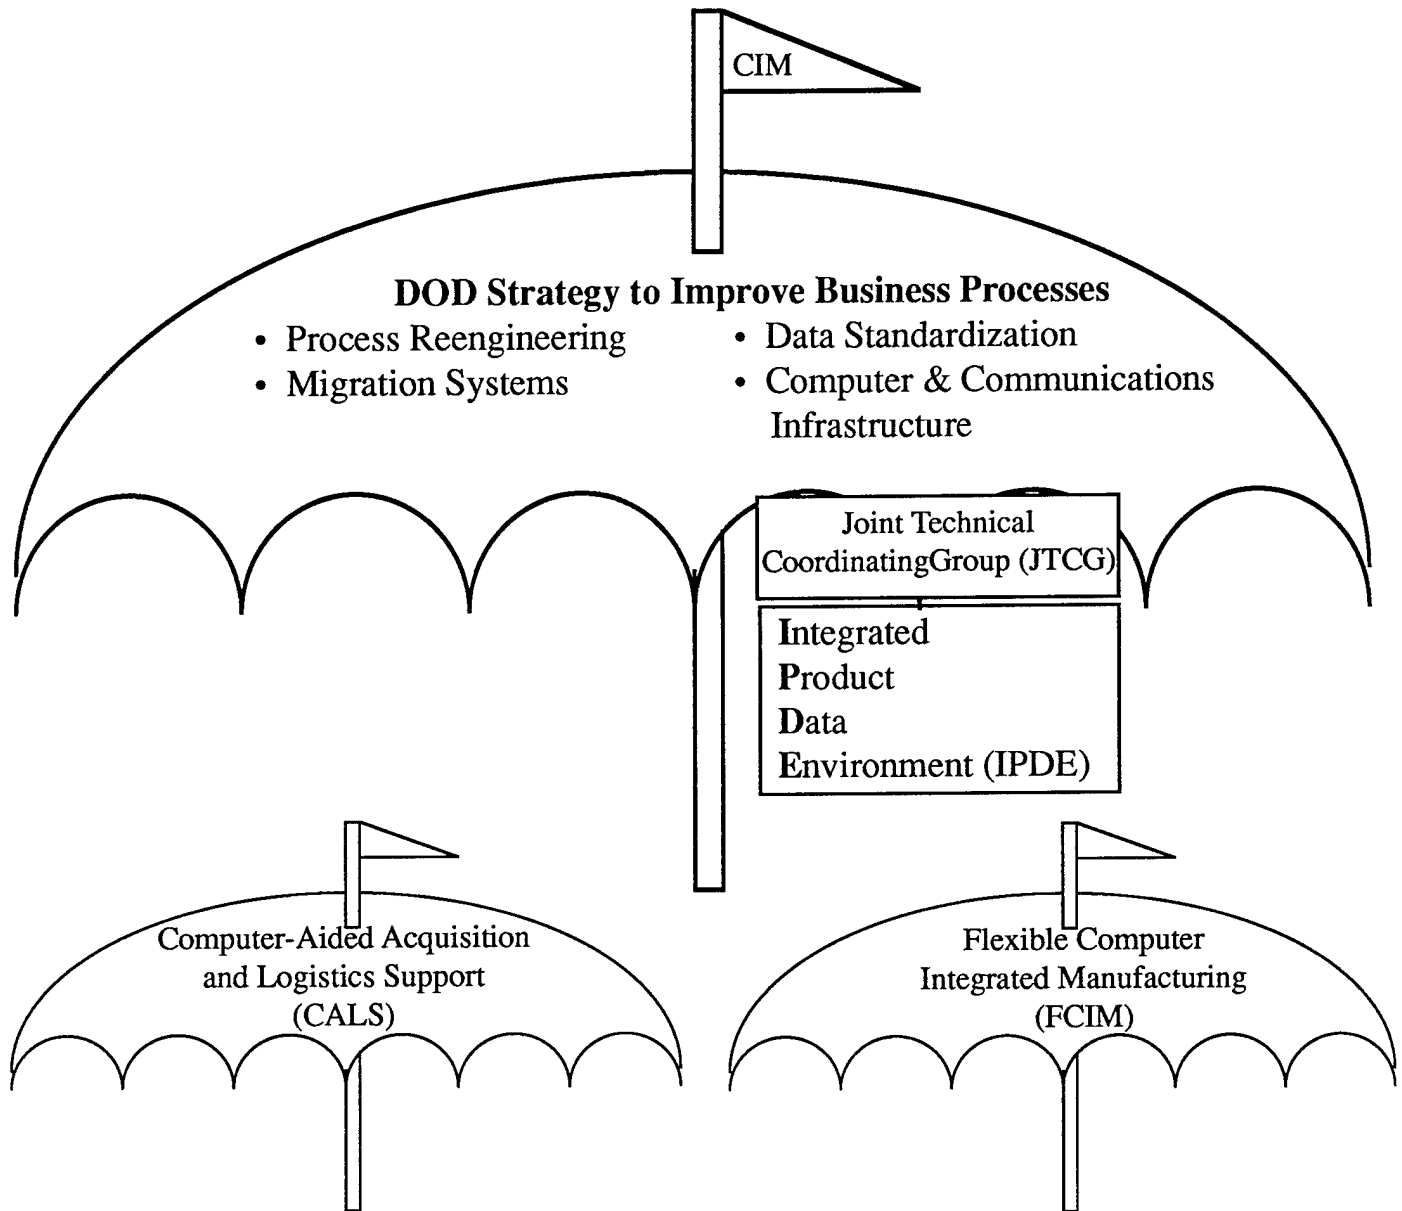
CIM

DOD Strategy to Improve Business Processes

• Process Reengineering
• Migration Systems

• Data Standardization
• Computer & Communications Infrastructure

Joint Technical CoordinatingGroup (JTCG)

Integrated
Product
Data
Environment (IPDE)

Computer-Aided Acquisition and Logistics Support (CALS)

Flexible Computer Integrated Manufacturing (FCIM)